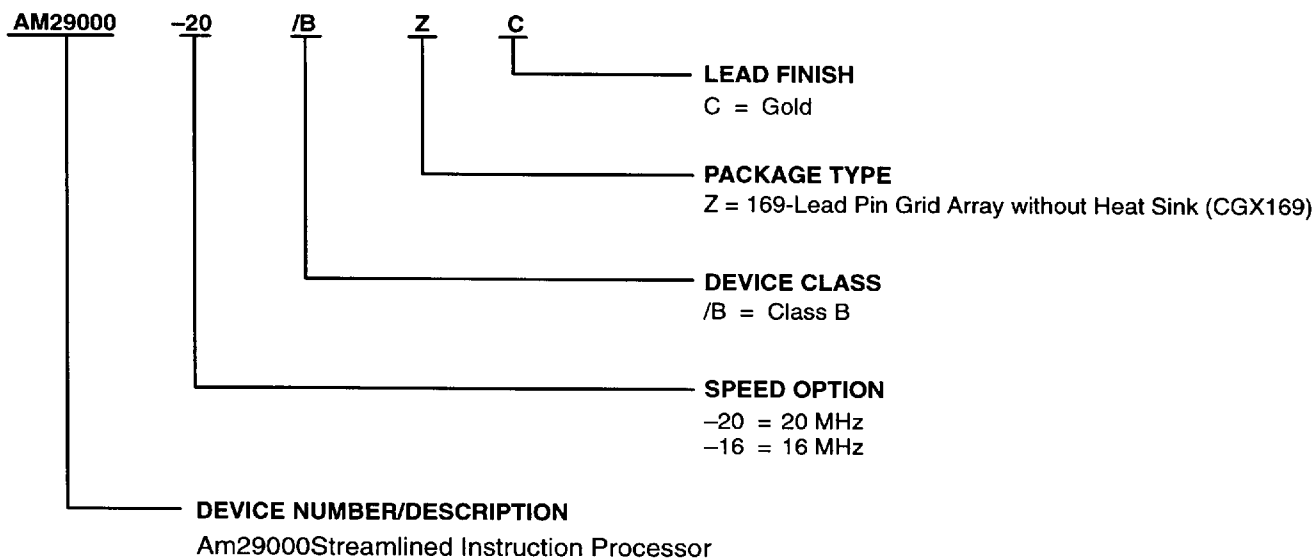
AM29000 –20 /B Z C

LEAD FINISH
C = Gold

PACKAGE TYPE
Z = 169-Lead Pin Grid Array without Heat Sink (CGX169)

DEVICE CLASS
/B = Class B

SPEED OPTION
–20 = 20 MHz
–16 = 16 MHz

DEVICE NUMBER/DESCRIPTION
Am29000Streamlined Instruction Processor